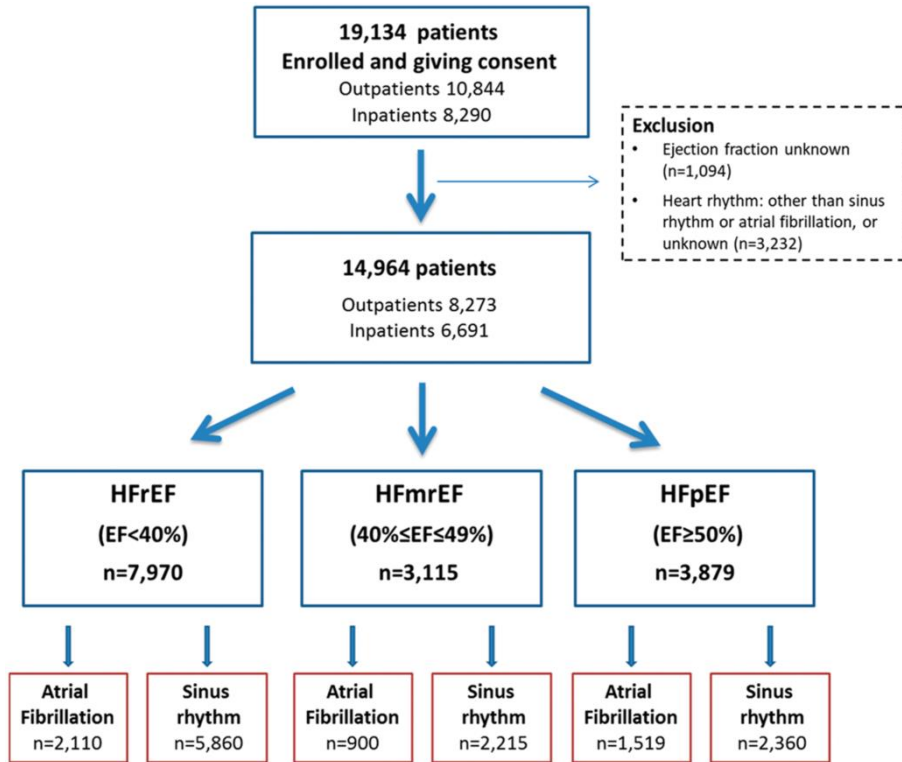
19,134 patients
Enrolled and giving consent
Outpatients 10,844
Inpatients 8,290

Exclusion
• Ejection fraction unknown (n=1,094)
• Heart rhythm: other than sinus rhythm or atrial fibrillation, or unknown (n=3,232)

14,964 patients
Outpatients 8,273
Inpatients 6,691

HFrEF
(EF<40%)
n=7,970

HFmrEF
(40%≤EF≤49%)
n=3,115

HFpEF
(EF≥50%)
n=3,879

Atrial Fibrillation
n=2,110

Sinus rhythm
n=5,860

Atrial Fibrillation
n=900

Sinus rhythm
n=2,215

Atrial Fibrillation
n=1,519

Sinus rhythm
n=2,360